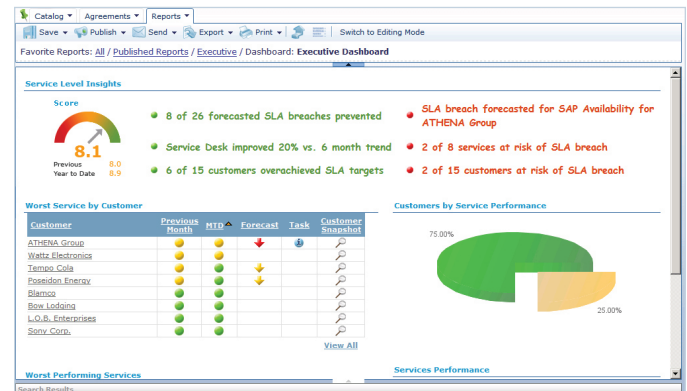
Catalog ▾ Agreements ▾ Reports ▾

Save ▾ Publish ▾ Send ▾ Export ▾ Print ▾ Switch to Editing Mode

Favorite Reports: All / Published Reports / Executive / Dashboard: Executive Dashboard

Service Level Insights

Score

8.1

Previous 8.0
Year to Date 8.9

8 of 26 forecasted SLA breaches prevented

Service Desk improved 20% vs. 6 month trend

6 of 15 customers overachieved SLA targets

SLA breach forecasted for SAP Availability for ATHENA Group

2 of 8 services at risk of SLA breach

2 of 15 customers at risk of SLA breach

Worst Service by Customer

| Customer | Previous Month | MTD | Forecast | Task | Customer Snapshot |
|---|---|---|---|---|---|
| ATHENA Group | | | | | |
| Wattz Electronics | | | | | |
| Tempo Cola | | | | | |
| Poseidon Energy | | | | | |
| Blamco | | | | | |
| Bow Lodging | | | | | |
| L.O.B. Enterprises | | | | | |
| Sony Corp. | | | | | |

View All

Customers by Service Performance

75.00%

25.00%

Worst Performing Services

Services Performance

Search Results